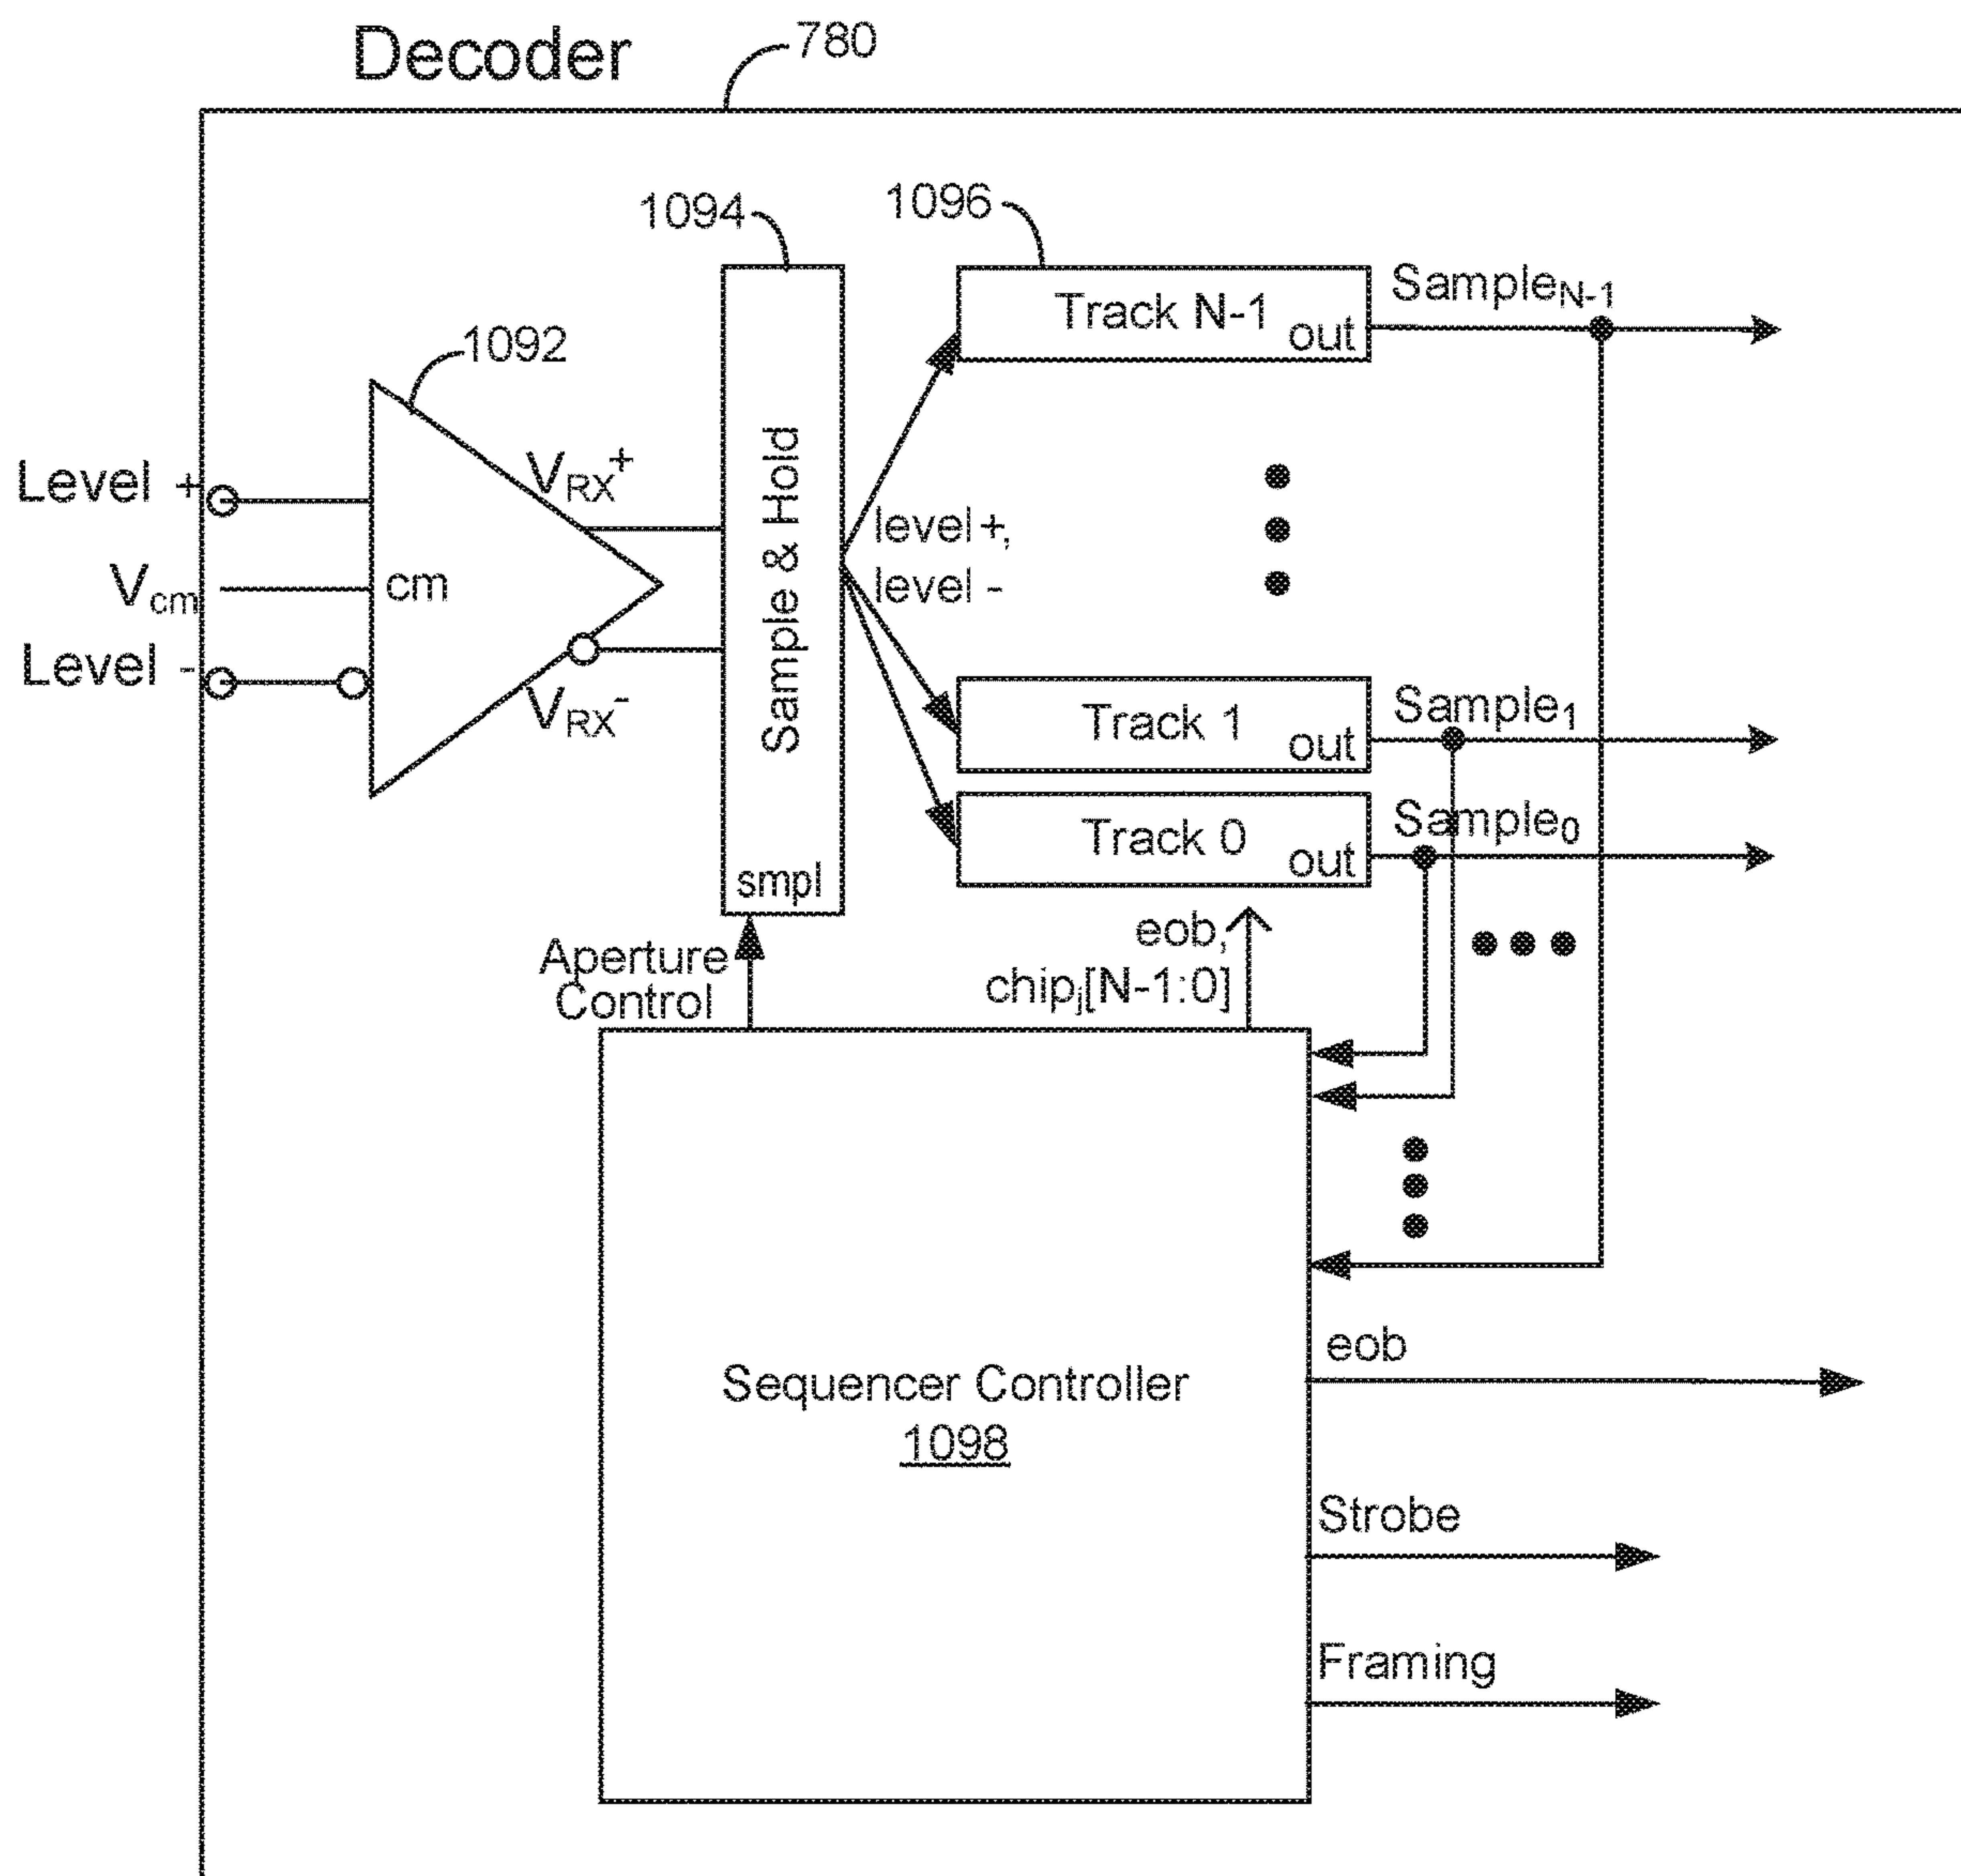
Decoder

780

1094

1096

Track N-1 out

$Sample_{N-1}$

1092

Level +

$V_{RX}^{+}$

Sample & Hold

level +, level -

$V_{cm}$

cm

Level -

$V_{RX}^{-}$

Track 1 out

$Sample_1$

Track 0 out

$Sample_0$

smpl

Aperture Control

eob, $chip_j[N-1:0]$

Sequencer Controller
1098

eob

Strobe

Framing